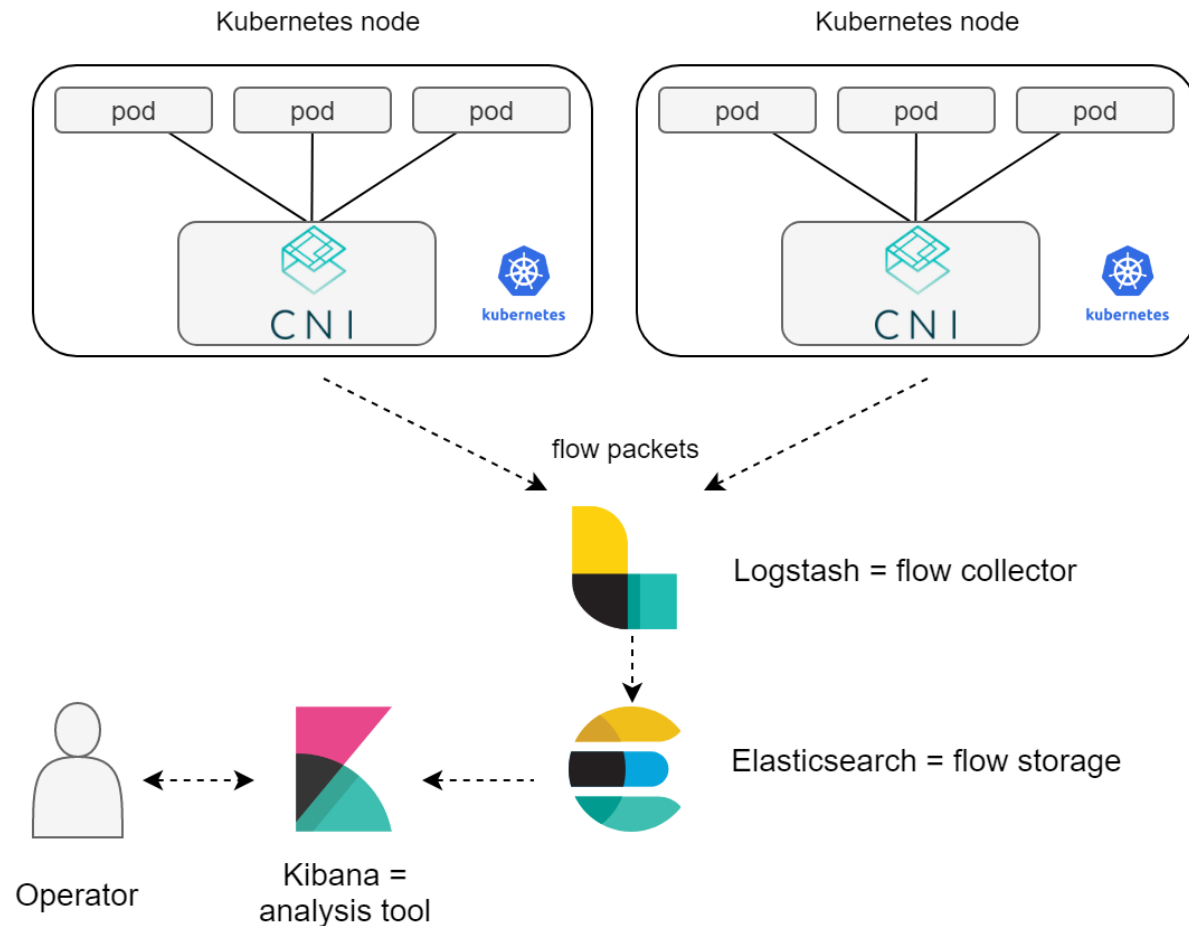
Kubernetes node

pod

pod

pod

CNI

kubernetes

Kubernetes node

pod

pod

pod

CNI

kubernetes

flow packets

Logstash = flow collector

Elasticsearch = flow storage

Operator

Kibana = analysis tool